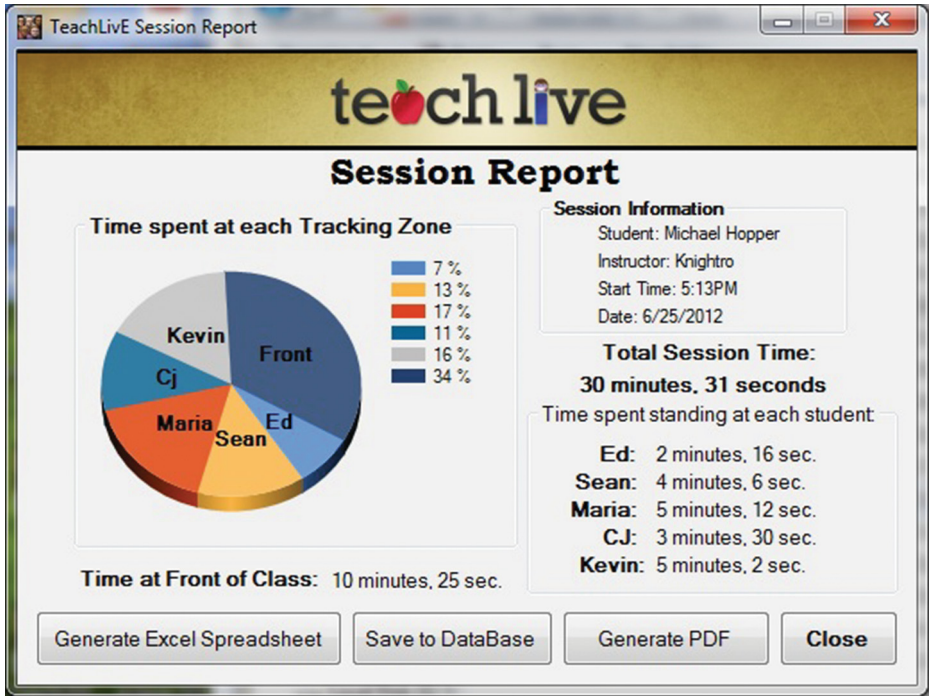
TeachLivE Session Report

teach live

Session Report

Time spent at each Tracking Zone

7 %
13 %
17 %
11 %
16 %
34 %

Kevin
Front
Cj
Maria
Ed
Sean

Session Information
Student: Michael Hopper
Instructor: Knightro
Start Time: 5:13PM
Date: 6/25/2012

Total Session Time:
30 minutes, 31 seconds

Time spent standing at each student:
Ed: 2 minutes, 16 sec.
Sean: 4 minutes, 6 sec.
Maria: 5 minutes, 12 sec.
CJ: 3 minutes, 30 sec.
Kevin: 5 minutes, 2 sec.

Time at Front of Class: 10 minutes, 25 sec.

Generate Excel Spreadsheet
Save to DataBase
Generate PDF
Close